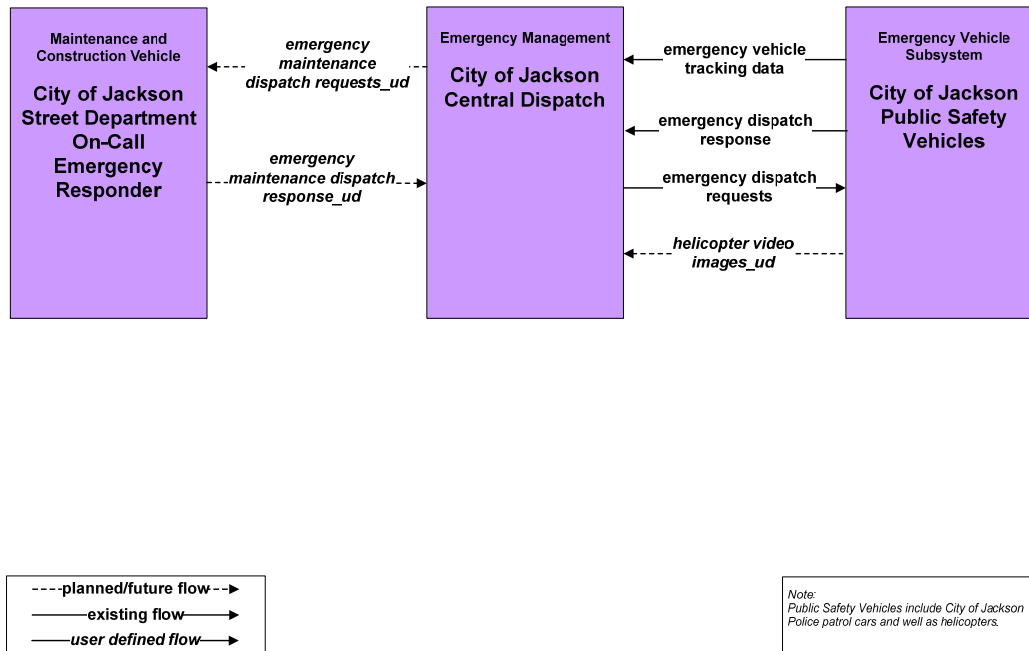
Maintenance and Construction Vehicle

City of Jackson Street Department On-Call Emergency Responder

emergency maintenance dispatch requests_ud

emergency maintenance dispatch response_ud

Emergency Management

City of Jackson Central Dispatch

emergency vehicle tracking data

emergency dispatch response

emergency dispatch requests

helicopter video images_ud

Emergency Vehicle Subsystem

City of Jackson Public Safety Vehicles

planned/future flow

existing flow

user defined flow

Note:
Public Safety Vehicles include City of Jackson Police patrol cars and well as helicopters.